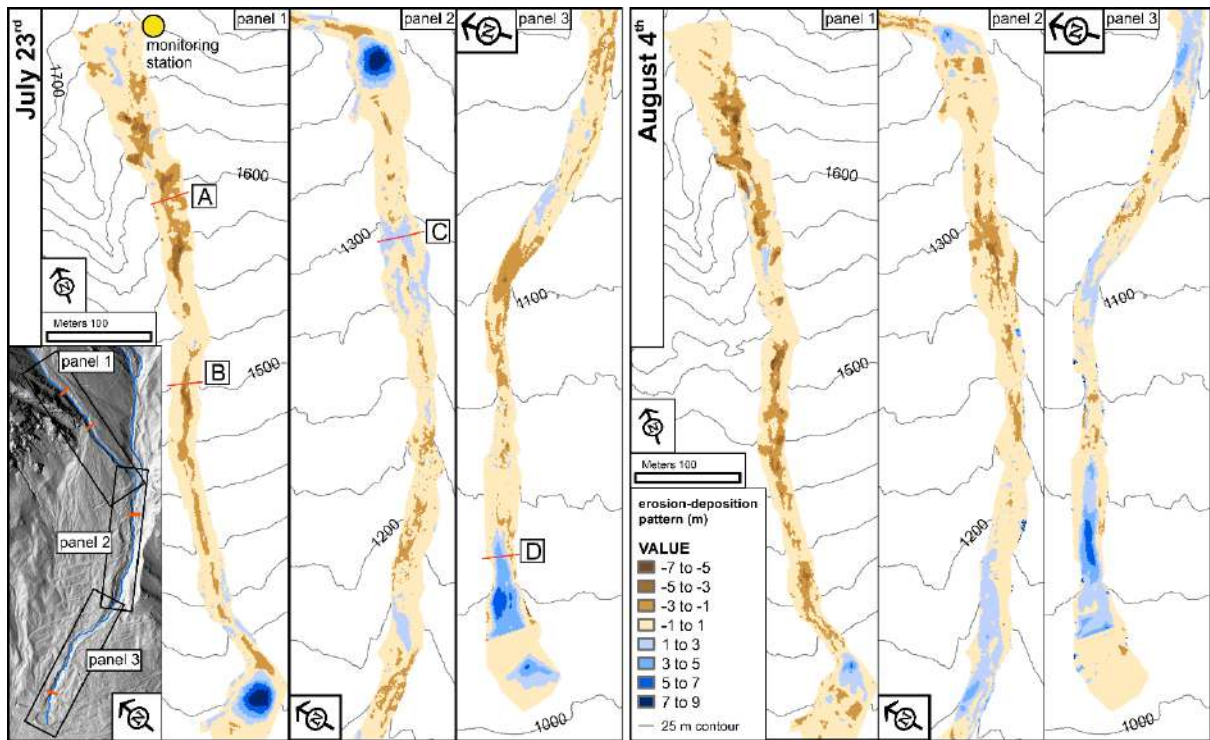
July 23$^{rd}$

panel 1

monitoring station

1700

1600

A

B

1500

1200

Meters 100

panel 1

panel 2

panel 3

panel 2

1300

C

panel 3

1100

D

1000

August 4$^{th}$

panel 1

1600

1500

Meters 100

erosion-deposition pattern (m)

VALUE

-7 to -5

-5 to -3

-3 to -1

-1 to 1

1 to 3

3 to 5

5 to 7

7 to 9

25 m contour

panel 2

1300

1200

panel 3

1100

1000